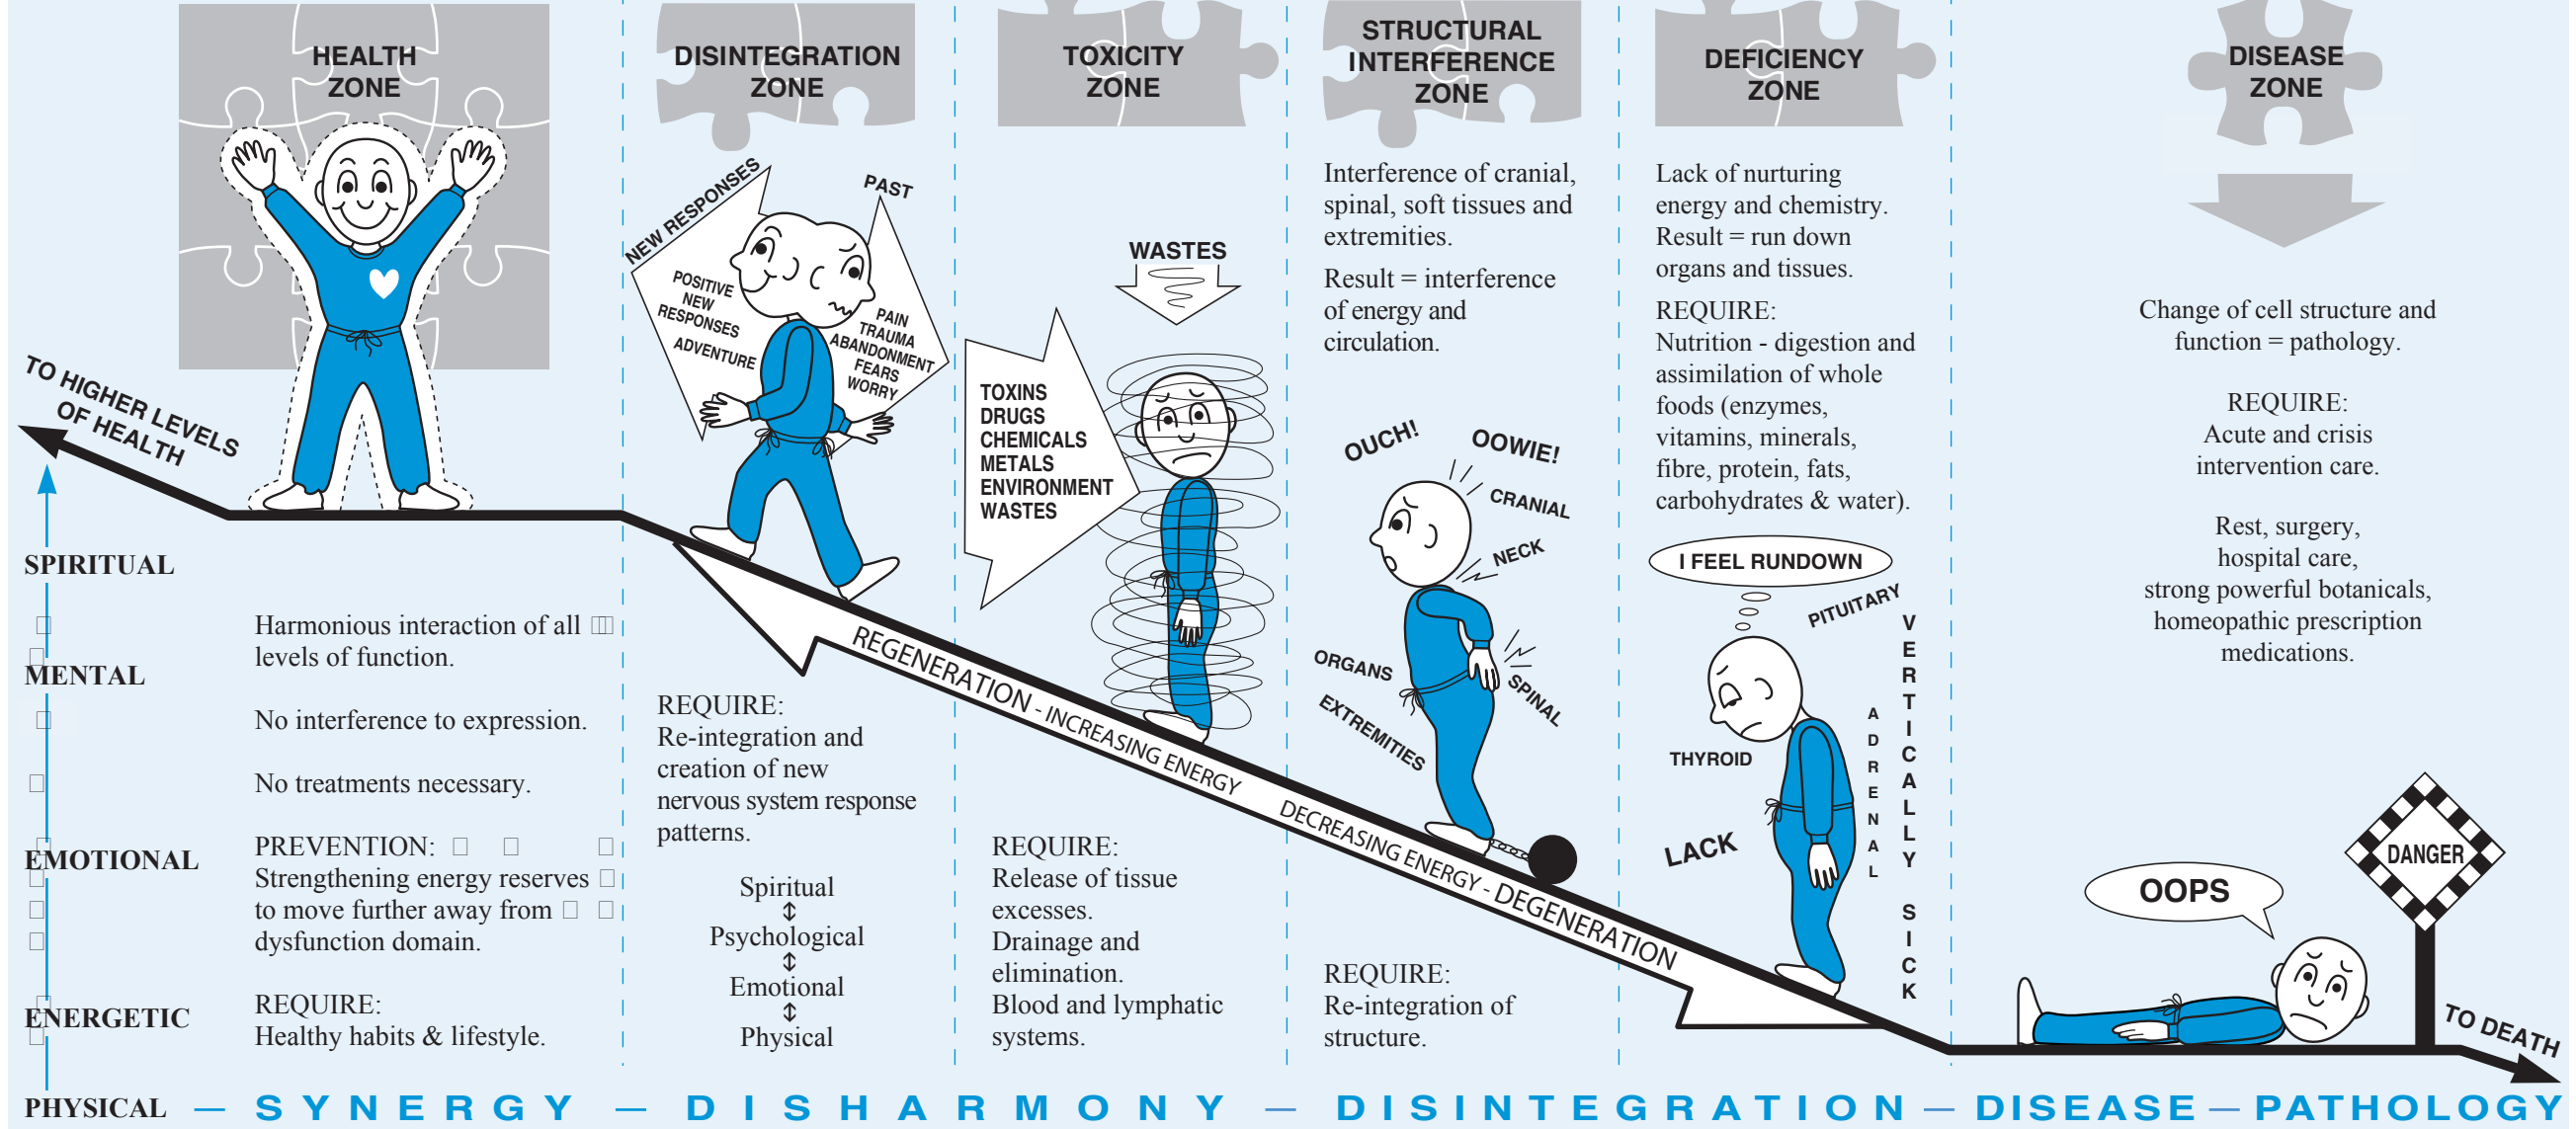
HEALTH ZONE

DISINTEGRATION ZONE

TOXICITY ZONE

STRUCTURAL INTERFERENCE ZONE

DEFICIENCY ZONE

DISEASE ZONE

TO HIGHER LEVELS OF HEALTH

NEW RESPONSES

PAST

POSITIVE NEW RESPONSES ADVENTURE

PAIN TRAUMA ABANDONMENT FEARS WORRY

WASTES

TOXINS DRUGS CHEMICALS METALS ENVIRONMENT WASTES

Interference of cranial, spinal, soft tissues and extremities.

Result = interference of energy and circulation.

OUCH!

OOWIE!

CRANIAL

NECK

ORGANS

EXTREMITIES

SPINAL

Lack of nurturing energy and chemistry. Result = run down organs and tissues.

REQUIRE:
Nutrition - digestion and assimilation of whole foods (enzymes, vitamins, minerals, fibre, protein, fats, carbohydrates & water).

I FEEL RUNDOWN

PITUITARY

THYROID

ADRENAL

VERTICALLY SICK

LACK

Change of cell structure and function = pathology.

REQUIRE:
Acute and crisis intervention care.

Rest, surgery, hospital care, strong powerful botanicals, homeopathic prescription medications.

SPIRITUAL

MENTAL

EMOTIONAL

ENERGETIC

PHYSICAL

Harmonious interaction of all levels of function.

No interference to expression.

No treatments necessary.

PREVENTION:
Strengthening energy reserves to move further away from dysfunction domain.

REQUIRE:
Healthy habits & lifestyle.

REGENERATION - INCREASING ENERGY

DECREASING ENERGY - DEGENERATION

REQUIRE:
Re-integration and creation of new nervous system response patterns.

Spiritual
⇕
Psychological
⇕
Emotional
⇕
Physical

REQUIRE:
Release of tissue excesses.
Drainage and elimination.
Blood and lymphatic systems.

REQUIRE:
Re-integration of structure.

OOPS

DANGER

TO DEATH

PHYSICAL — SYNERGY — DISHARMONY — DISINTEGRATION — DISEASE — PATHOLOGY